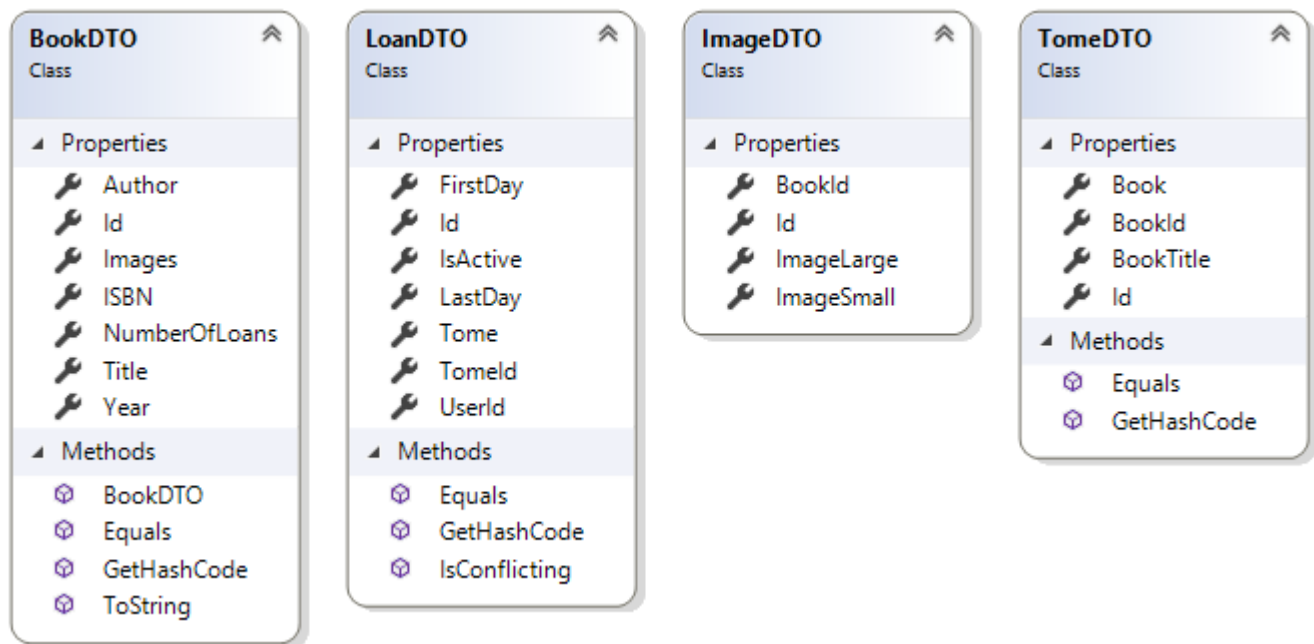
BookDTO
Class

Properties
Author
Id
Images
ISBN
NumberOfLoans
Title
Year

Methods
BookDTO
Equals
GetHashCode
ToString

LoanDTO
Class

Properties
FirstDay
Id
IsActive
LastDay
Tome
TomeId
UserId

Methods
Equals
GetHashCode
IsConflicting

ImageDTO
Class

Properties
BookId
Id
ImageLarge
ImageSmall

TomeDTO
Class

Properties
Book
BookId
BookTitle
Id

Methods
Equals
GetHashCode